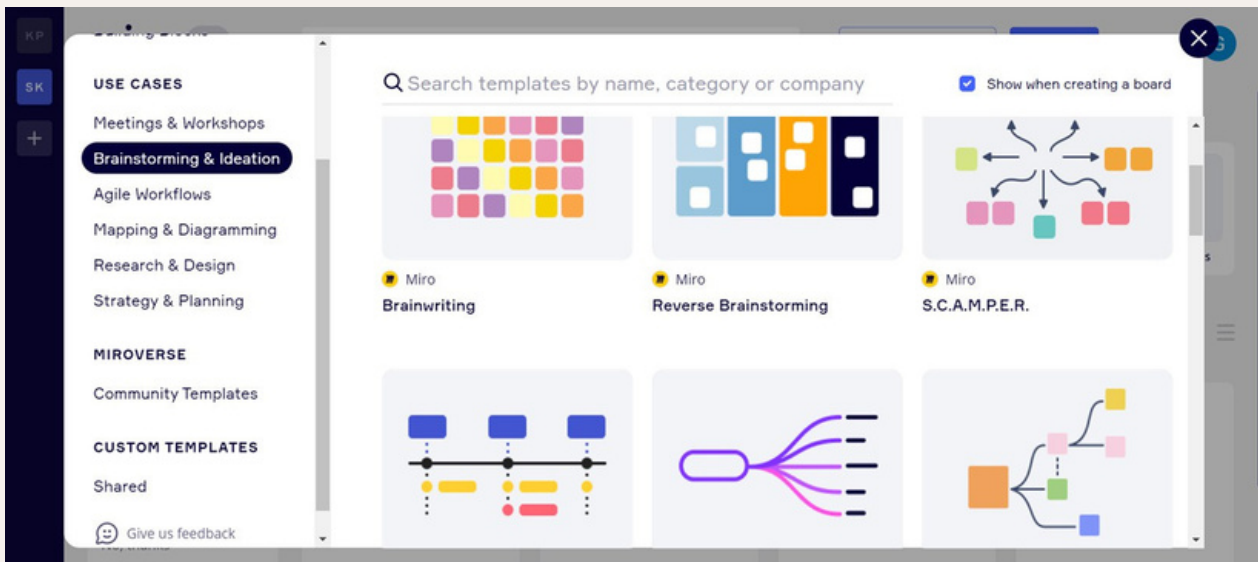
KP
SK
+

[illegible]

USE CASES
Meetings & Workshops
Brainstorming & Ideation
Agile Workflows
Mapping & Diagramming
Research & Design
Strategy & Planning

MIROVERSE
Community Templates

CUSTOM TEMPLATES
Shared

Give us feedback

Search templates by name, category or company
Show when creating a board

Miro
Brainwriting

Miro
Reverse Brainstorming

Miro
S.C.A.M.P.E.R.